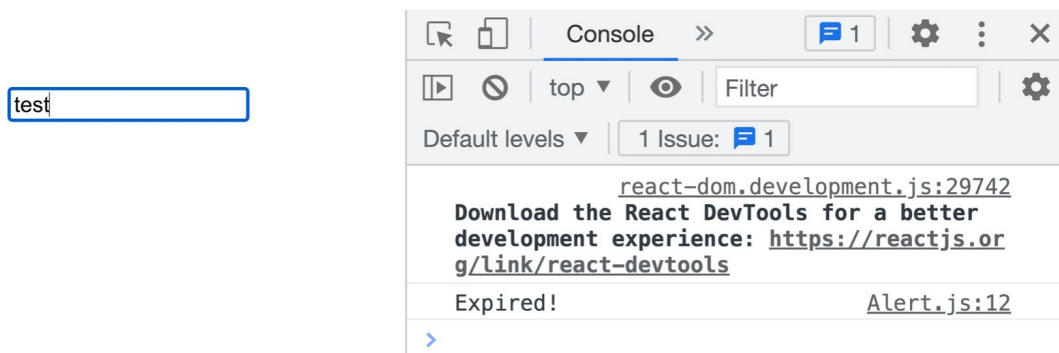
test

Console »

1

top ▼

Filter

Default levels ▼

1 Issue: 1

react-dom.development.js:29742
Download the React DevTools for a better development experience: https://reactjs.org/link/react-devtools

Expired! Alert.js:12

>